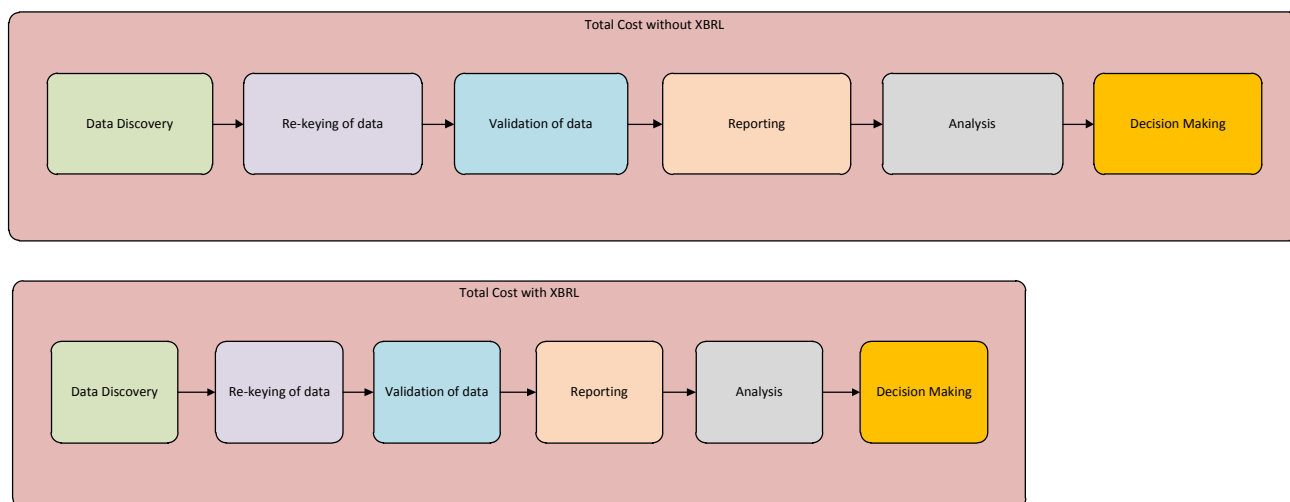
Total Cost without XBRL

Data Discovery

Re-keying of data

Validation of data

Reporting

Analysis

Decision Making

Total Cost with XBRL

Data Discovery

Re-keying of data

Validation of data

Reporting

Analysis

Decision Making